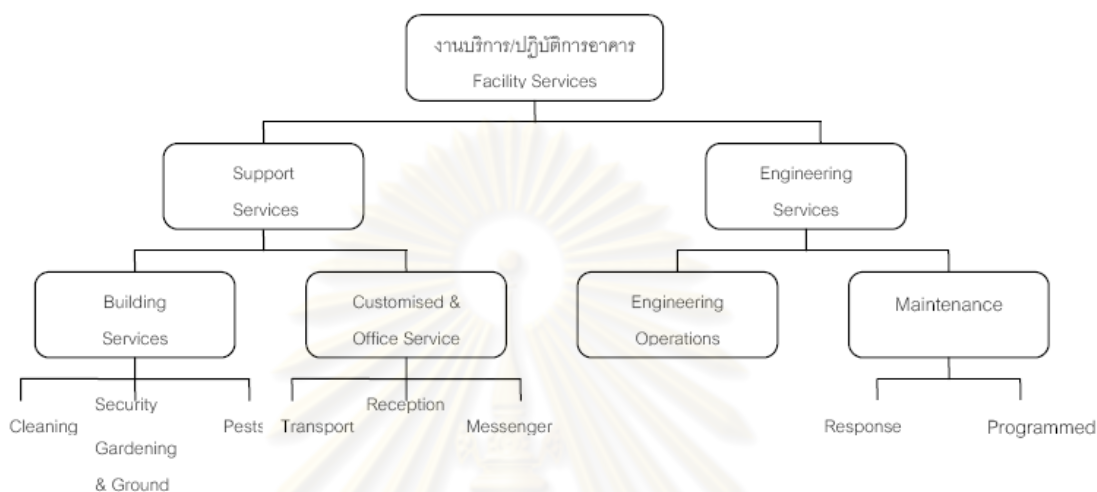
งานบริการ/ปฏิบัติการอาคาร
Facility Services

Support Services

Engineering Services

Building Services

Customised & Office Service

Engineering Operations

Maintenance

Cleaning

Security

Gardening & Ground

Pests

Transport

Reception

Messenger

Response

Programmed